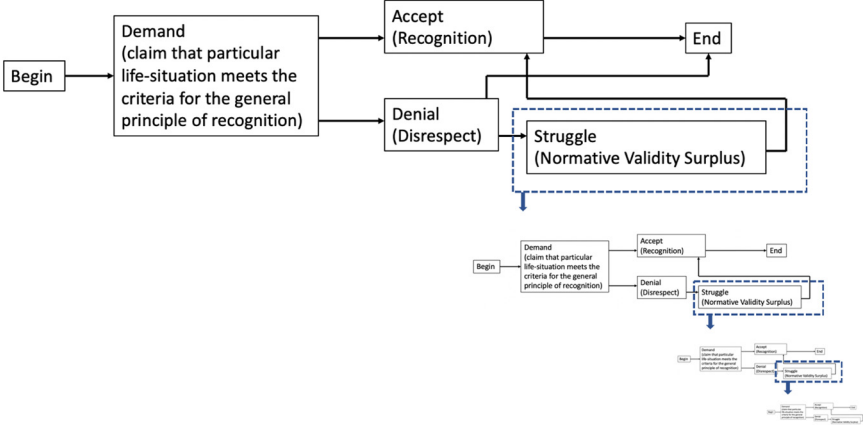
Begin

Demand
(claim that particular life-situation meets the criteria for the general principle of recognition)

Accept
(Recognition)

End

Denial
(Disrespect)

Struggle
(Normative Validity Surplus)

Begin

Demand
(claim that particular life-situation meets the criteria for the general principle of recognition)

Accept
(Recognition)

End

Denial
(Disrespect)

Struggle
(Normative Validity Surplus)

Begin

Demand
(claim that particular life-situation meets the criteria for the general principle of recognition)

Accept
(Recognition)

End

Denial
(Disrespect)

Struggle
(Normative Validity Surplus)

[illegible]